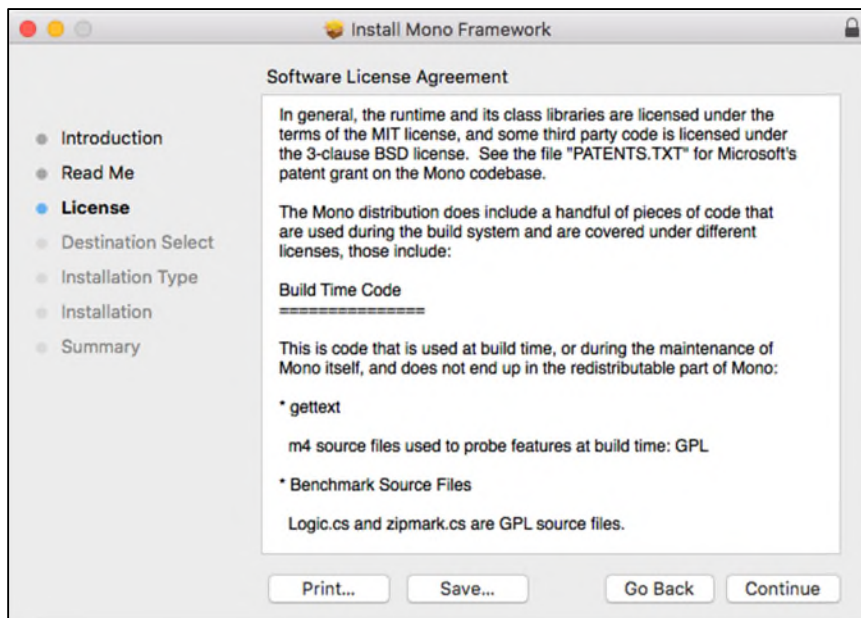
Install Mono Framework

Software License Agreement

Introduction
Read Me
License
Destination Select
Installation Type
Installation
Summary

In general, the runtime and its class libraries are licensed under the terms of the MIT license, and some third party code is licensed under the 3-clause BSD license. See the file "PATENTS.TXT" for Microsoft's patent grant on the Mono codebase.

The Mono distribution does include a handful of pieces of code that are used during the build system and are covered under different licenses, those include:

Build Time Code
===============

This is code that is used at build time, or during the maintenance of Mono itself, and does not end up in the redistributable part of Mono:

* gettext

m4 source files used to probe features at build time: GPL

* Benchmark Source Files

Logic.cs and zipmark.cs are GPL source files.

Print... Save... Go Back Continue